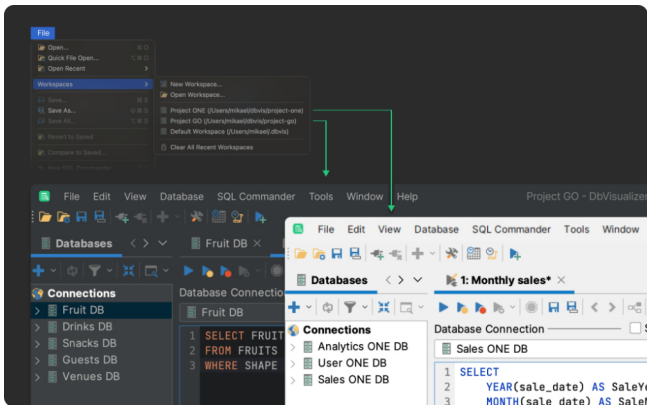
File

Open...
Quick File Open...
Open Recent

Workspaces

Save...
Save As...
Save All...

Revert to Saved

Compare to Saved...

New Workspace...
Open Workspace...

Project ONE (/Users/mikael/dbvis/project-one)
Project GO (/Users/mikael/dbvis/project-go)
Default Workspace (/Users/mikael/.dbvis)

Clear All Recent Workspaces

File Edit View Database SQL Commander Tools Window Help Project GO - DbVisualizer

Databases

Fruit DB

Connections
Fruit DB
Drinks DB
Snacks DB
Guests DB
Venues DB

Database Connection

1 SELECT FRUIT
2 FROM FRUITS
3 WHERE SHAPE

File Edit View Database SQL Commander Tools Window

Databases

1: Monthly sales*

Connections
Analytics ONE DB
User ONE DB
Sales ONE DB

Database Connection

Sales ONE DB

1 SELECT
2 YEAR(sale_date) AS SaleYe
3 MONTH(sale_date) AS SaleM